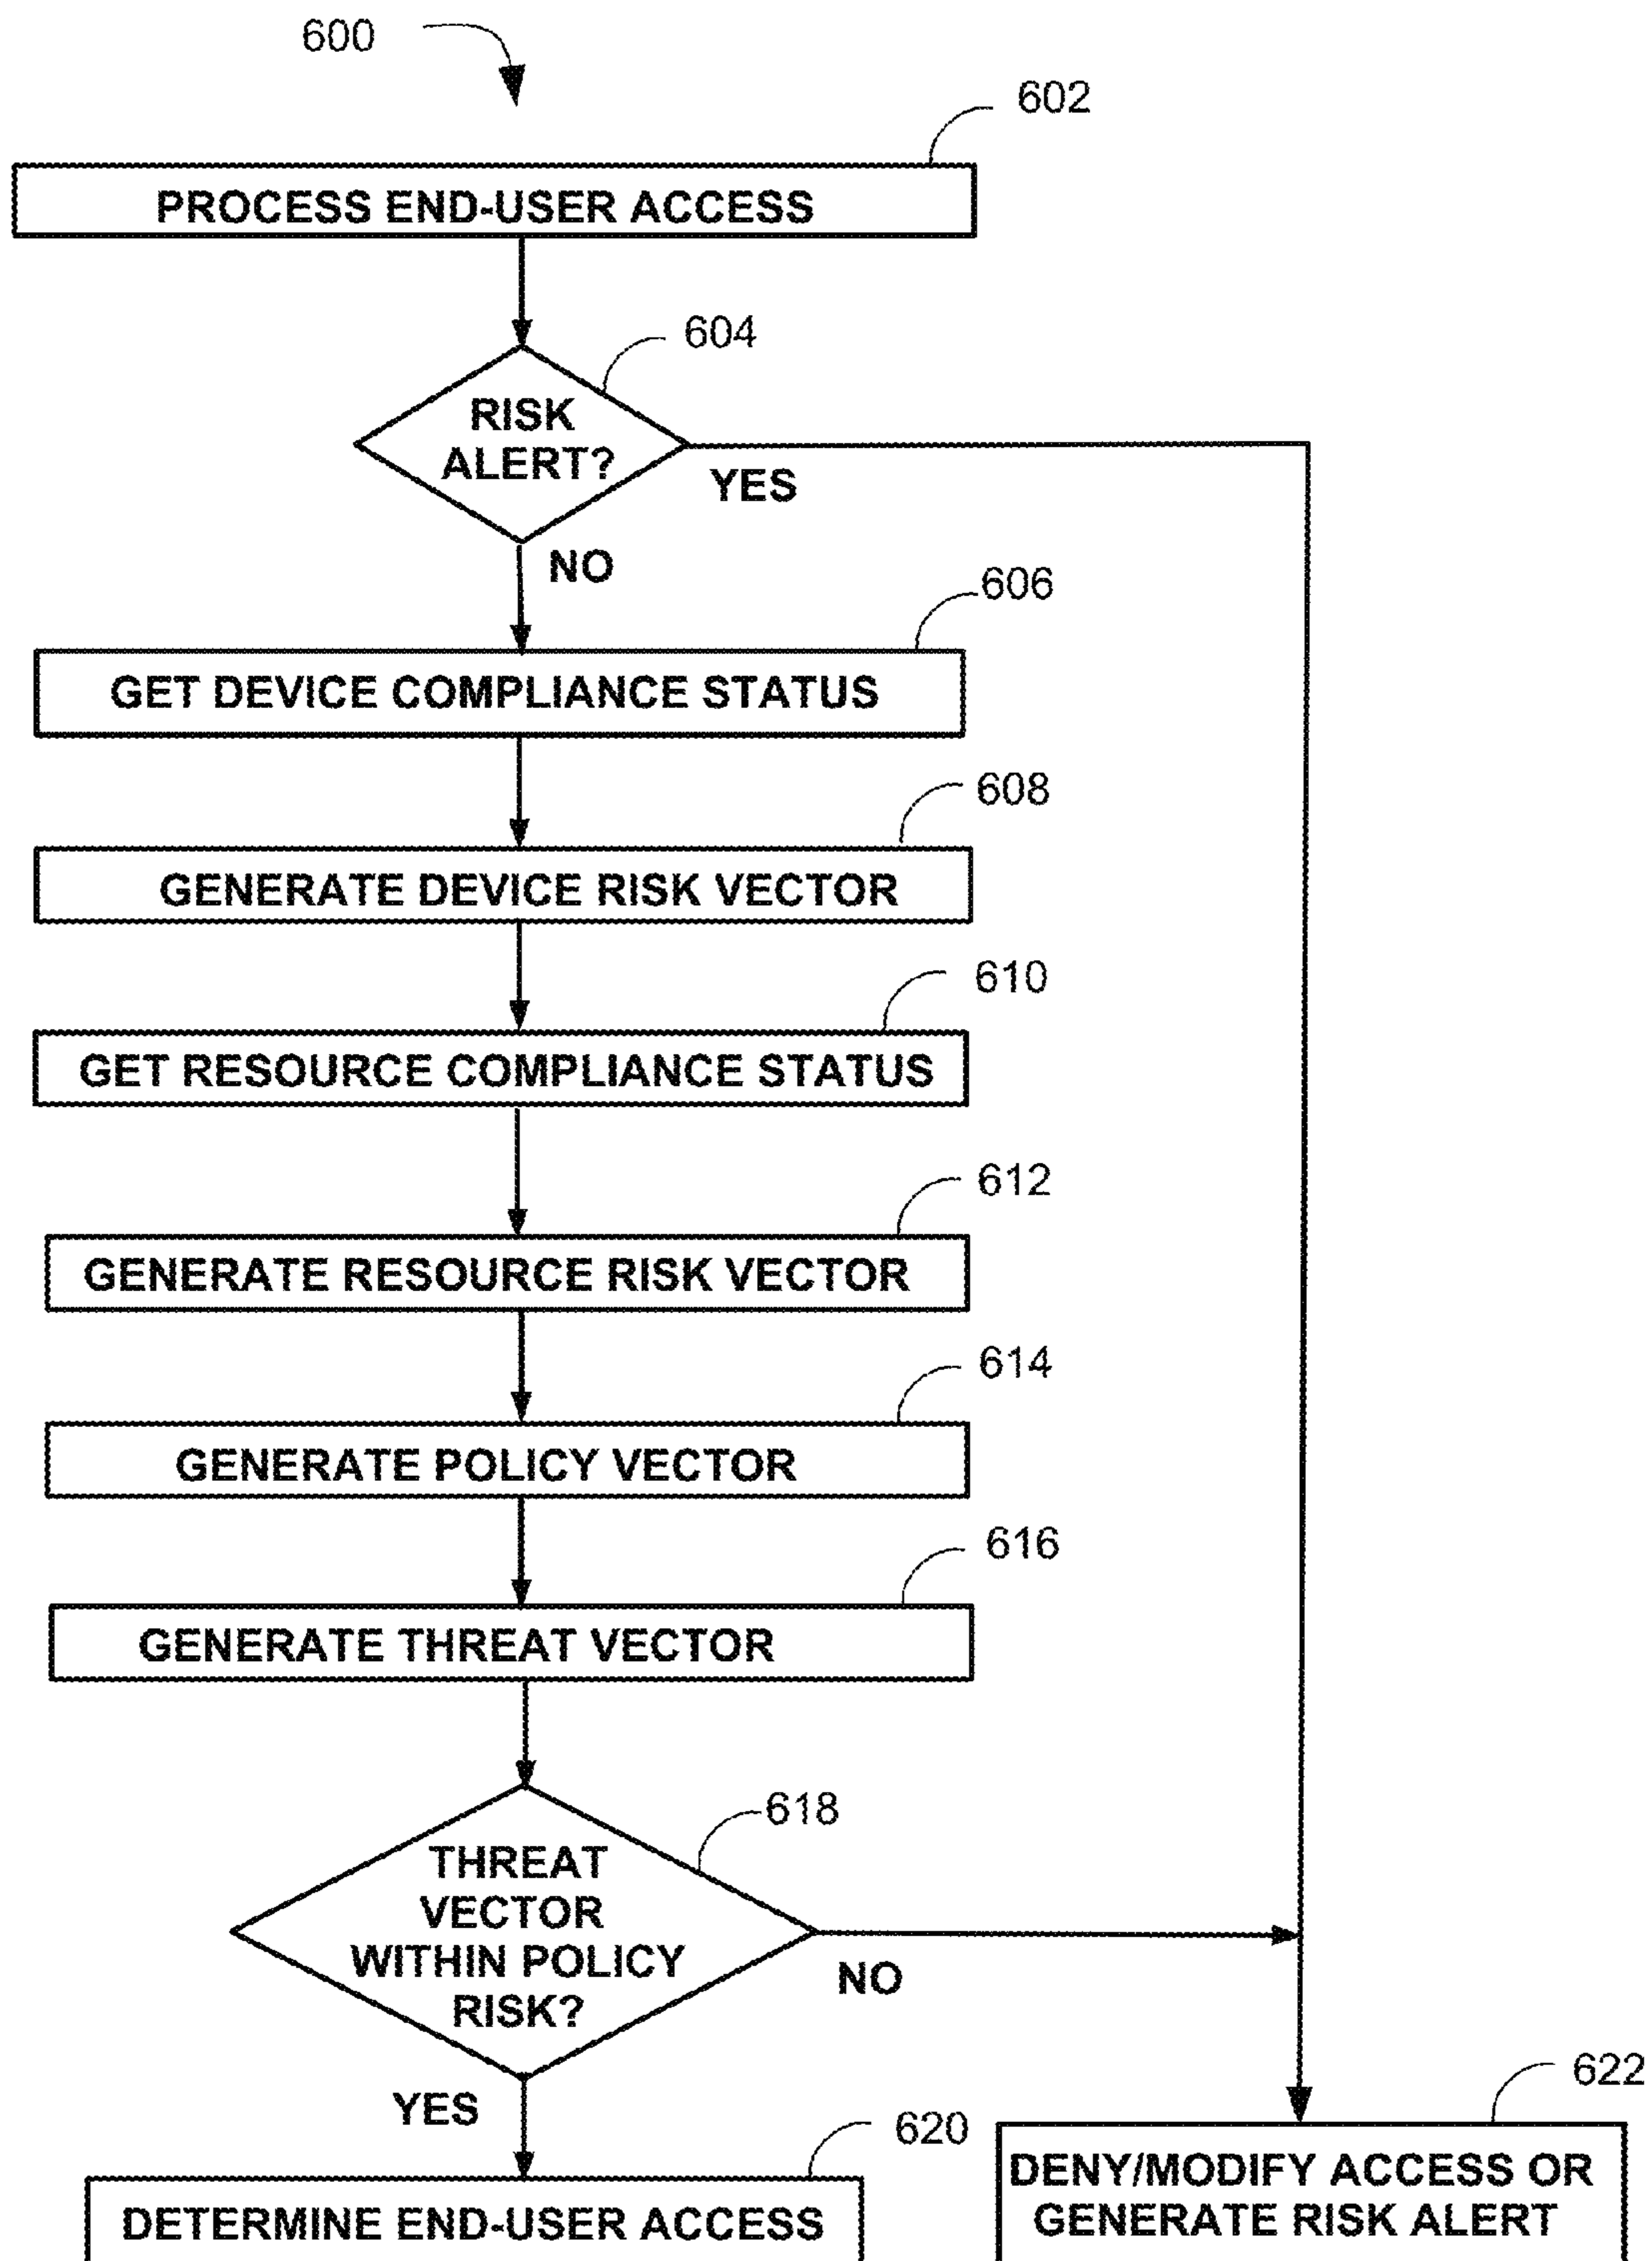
600

602

PROCESS END-USER ACCESS

604

RISK ALERT?

YES

NO

606

GET DEVICE COMPLIANCE STATUS

608

GENERATE DEVICE RISK VECTOR

610

GET RESOURCE COMPLIANCE STATUS

612

GENERATE RESOURCE RISK VECTOR

614

GENERATE POLICY VECTOR

616

GENERATE THREAT VECTOR

618

THREAT VECTOR WITHIN POLICY RISK?

NO

YES

620

DETERMINE END-USER ACCESS

622

DENY/MODIFY ACCESS OR GENERATE RISK ALERT